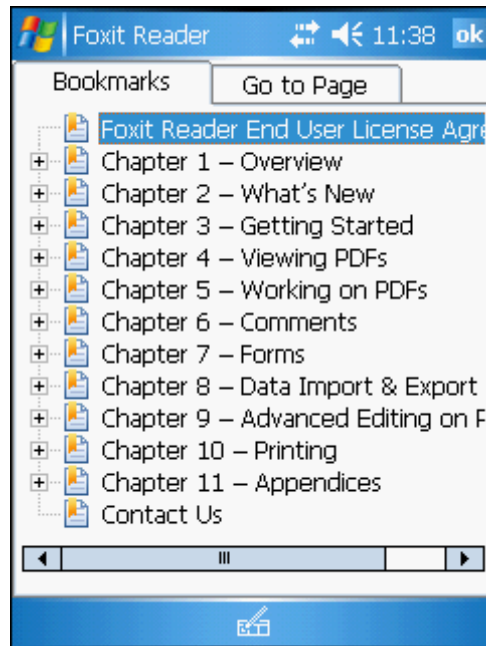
Foxit Reader 11:38 ok

Bookmarks | Go to Page

Foxit Reader End User License Agre
Chapter 1 – Overview
Chapter 2 – What's New
Chapter 3 – Getting Started
Chapter 4 – Viewing PDFs
Chapter 5 – Working on PDFs
Chapter 6 – Comments
Chapter 7 – Forms
Chapter 8 – Data Import & Export
Chapter 9 – Advanced Editing on P
Chapter 10 – Printing
Chapter 11 – Appendices
Contact Us